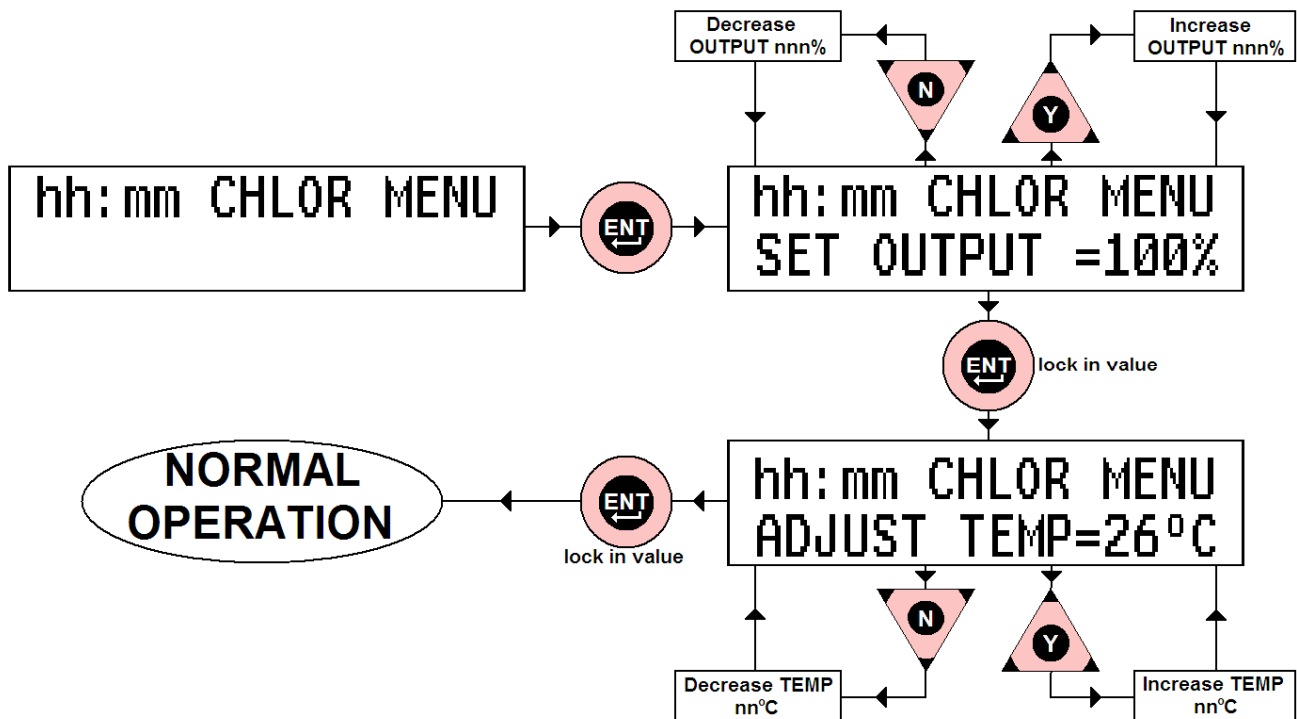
Decrease OUTPUT nnn%

N

Y

Increase OUTPUT nnn%

hh:mm CHLOR MENU

ENT

hh:mm CHLOR MENU
SET OUTPUT =100%

ENT
lock in value

NORMAL OPERATION

ENT
lock in value

hh:mm CHLOR MENU
ADJUST TEMP=26°C

N

Y

Decrease TEMP nn°C

Increase TEMP nn°C